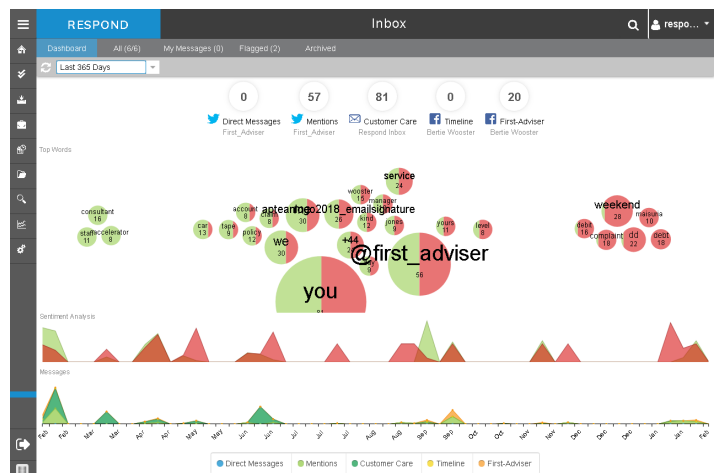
RESPOND

Inbox

respo...

Dashboard
All (6/6)
My Messages (0)
Flagged (2)
Archived

Last 365 Days

0
Direct Messages
First_Adviser

57
Mentions
First_Adviser

81
Customer Care
Respond Inbox

0
Timeline
Bertie Wooster

20
First-Adviser
Bertie Wooster

Top Words

consultant
16
staff
11
accelerator
8
car
13
account
8
tape
9
policy
12
chat
8
we
30
apteamlogo2018_emailsignature
30
26
wooster
15
service
24
manager
kind
12
jones
9
+44
28
9
you
@first_adviser
56
yours
11
level
8
weekend
28
debit
16
complaint
16
dd
22
malsuna
10
debt
18

Sentiment Analysis

Messages

Feb
Feb
Mar
Mar
Apr
Apr
May
May
Jun
Jun
Jul
Jul
Aug
Aug
Sep
Sep
Oct
Oct
Nov
Nov
Dec
Dec
Jan
Jan
Feb
Feb

Direct Messages
Mentions
Customer Care
Timeline
First-Adviser